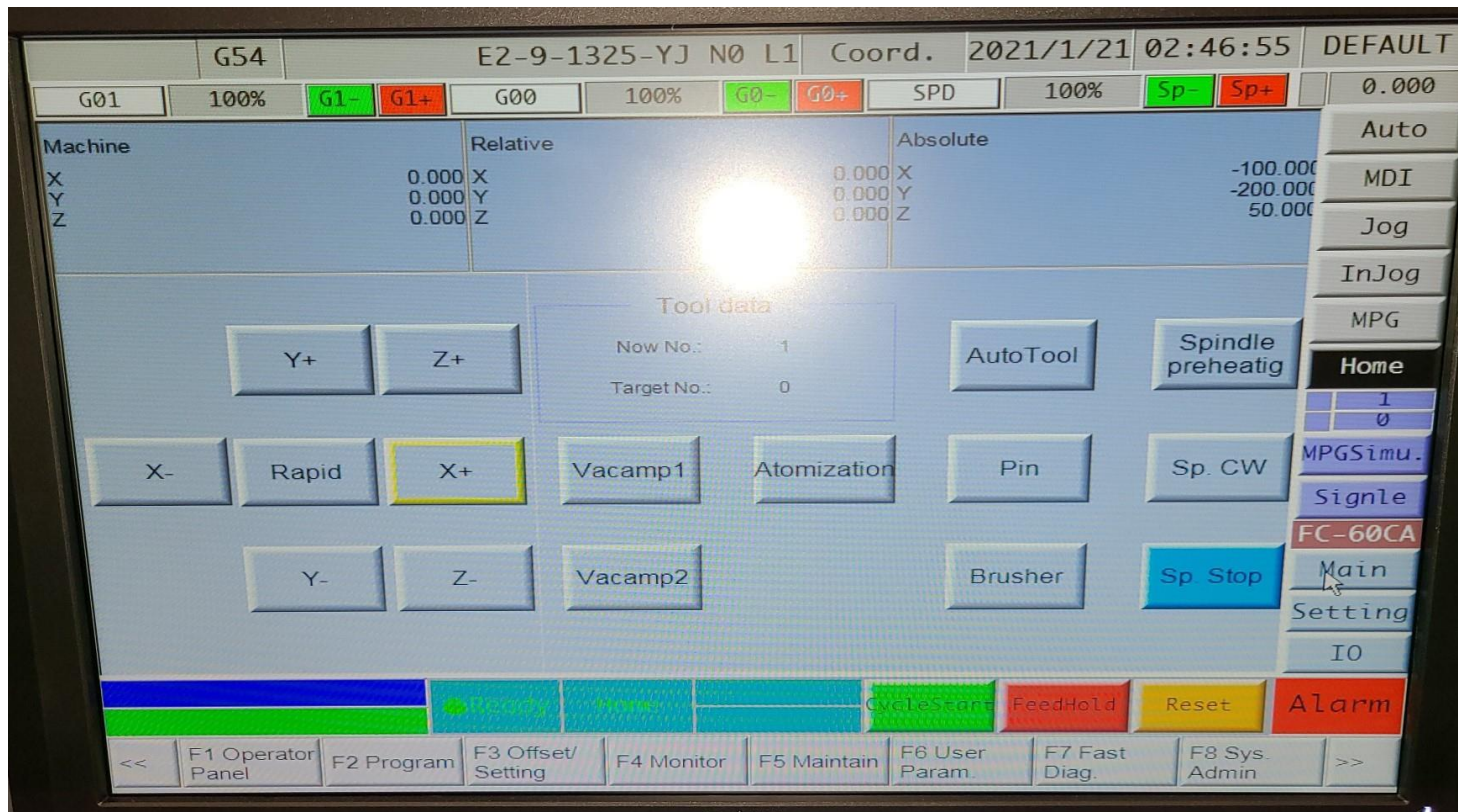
G54 E2-9-1325-YJ N0 L1 Coord. 2021/1/21 02:46:55 DEFAULT

G01 100% G1- G1+ G00 100% G0- G0+ SPD 100% Sp- Sp+ 0.000

Auto
MDI
Jog
InJog
MPG
Home
1
0
MPGSimu.
Signle
FC-60CA
Main
Setting
IO

Machine
X 0.000
Y 0.000
Z 0.000

Relative
X 0.000
Y 0.000
Z 0.000

Absolute
X -100.000
Y -200.000
Z 50.000

Tool data
Now No.: 1
Target No.: 0

Y+
Z+
AutoTool
Spindle preheatig
X-
Rapid
X+
Vacamp1
Atomization
Pin
Sp. CW
Y-
Z-
Vacamp2
Brusher
Sp. Stop

Ready
Home
CycleStart
FeedHold
Reset
Alarm

<<
F1 Operator Panel
F2 Program
F3 Offset/ Setting
F4 Monitor
F5 Maintain
F6 User Param.
F7 Fast Diag.
F8 Sys. Admin
>>